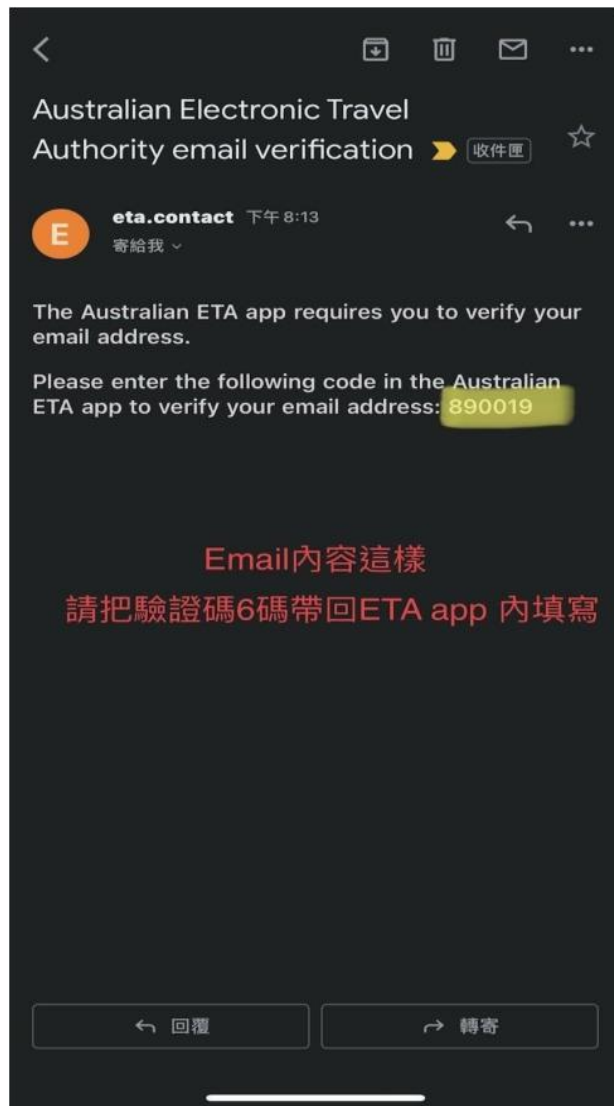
Australian Electronic Travel Authority email verification 收件匣

E eta.contact 下午 8:13
寄給我

The Australian ETA app requires you to verify your email address.

Please enter the following code in the Australian ETA app to verify your email address: 890019

Email內容這樣
請把驗證碼6碼帶回ETA app 內填寫

回覆
轉寄